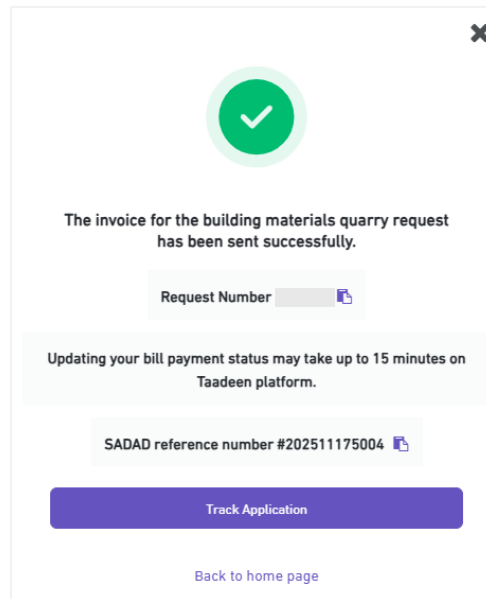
The invoice for the building materials quarry request has been sent successfully.

Request Number

Updating your bill payment status may take up to 15 minutes on Taadeen platform.

SADAD reference number #202511175004

Track Application

Back to home page